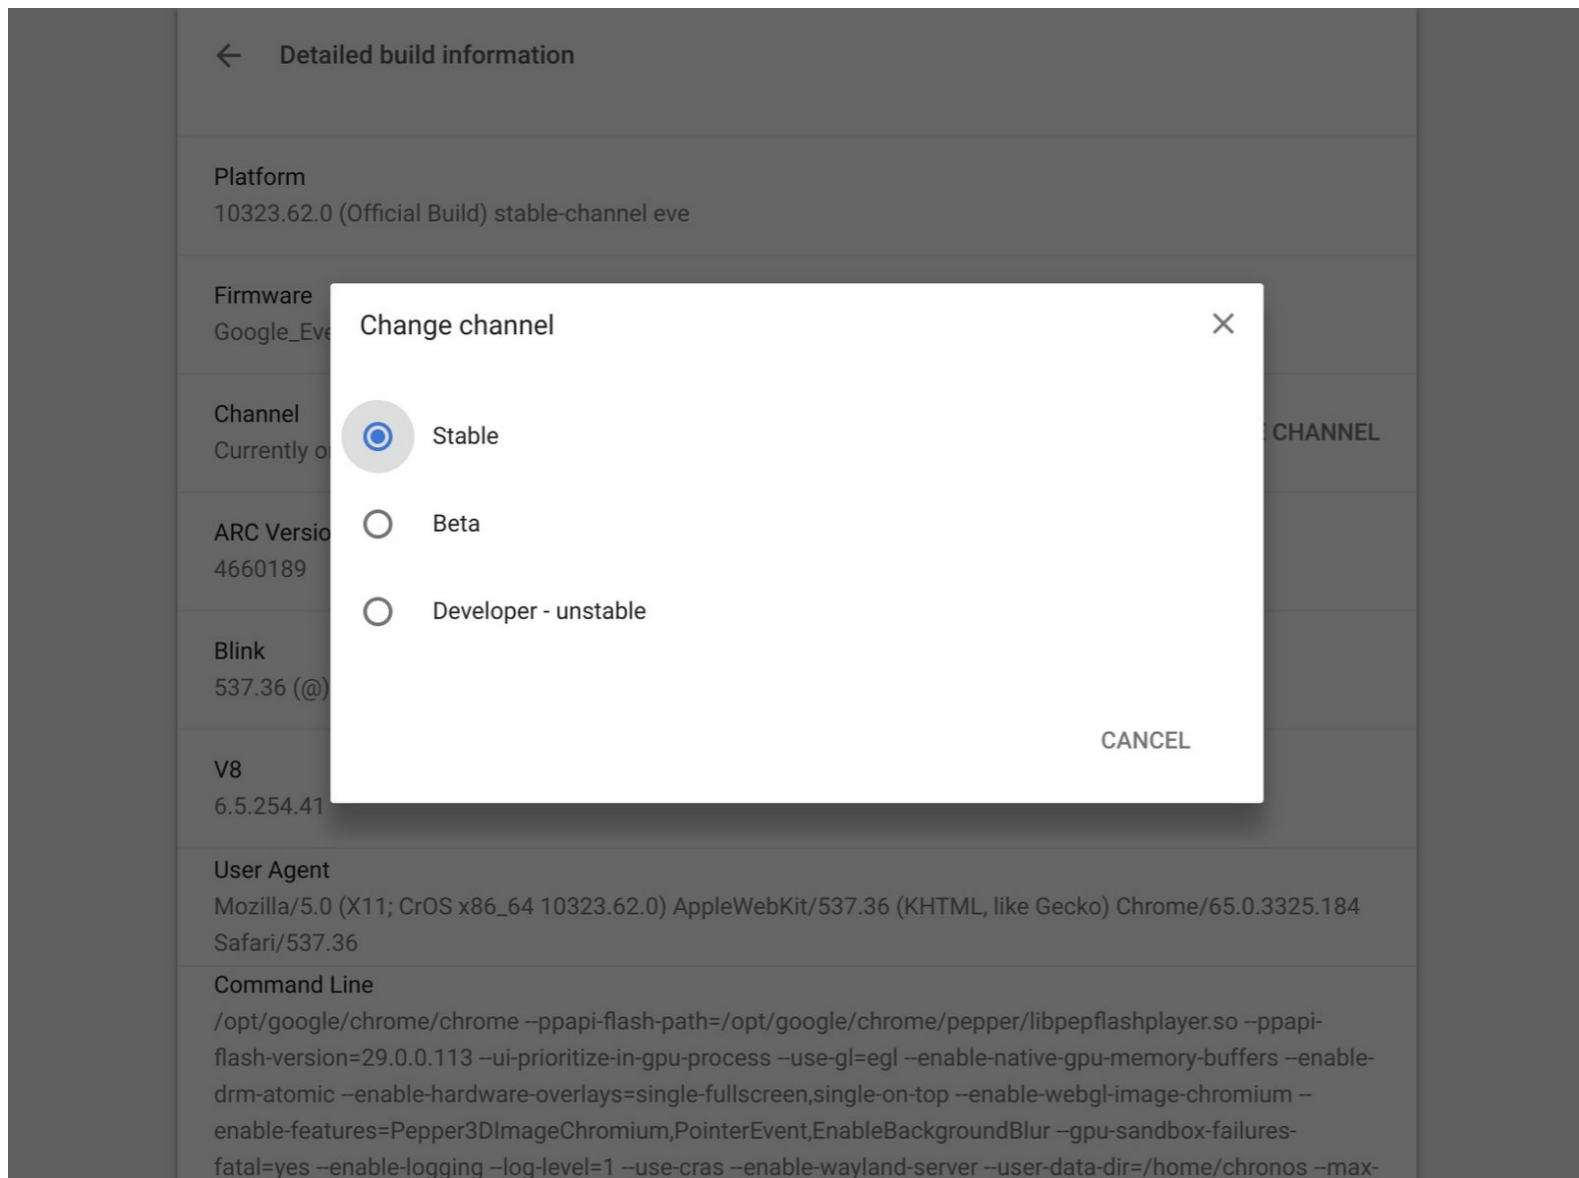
Detailed build information

Platform
10323.62.0 (Official Build) stable-channel eve

Firmware
Google_Eve

Channel
Currently o

CHANNEL

ARC Versio
4660189

Blink
537.36 (@)

V8
6.5.254.41

Change channel

Stable

Beta

Developer - unstable

CANCEL

User Agent
Mozilla/5.0 (X11; CrOS x86_64 10323.62.0) AppleWebKit/537.36 (KHTML, like Gecko) Chrome/65.0.3325.184 Safari/537.36

Command Line
/opt/google/chrome/chrome --ppapi-flash-path=/opt/google/chrome/pepper/libpepflashplayer.so --ppapi-flash-version=29.0.0.113 --ui-prioritize-in-gpu-process --use-gl=egl --enable-native-gpu-memory-buffers --enable-drm-atomic --enable-hardware-overlays=single-fullscreen,single-on-top --enable-webgl-image-chromium --enable-features=Pepper3DImageChromium,PointerEvent,EnableBackgroundBlur --gpu-sandbox-failures-fatal=yes --enable-logging --log-level=1 --use-cras --enable-wayland-server --user-data-dir=/home/chronos --max-